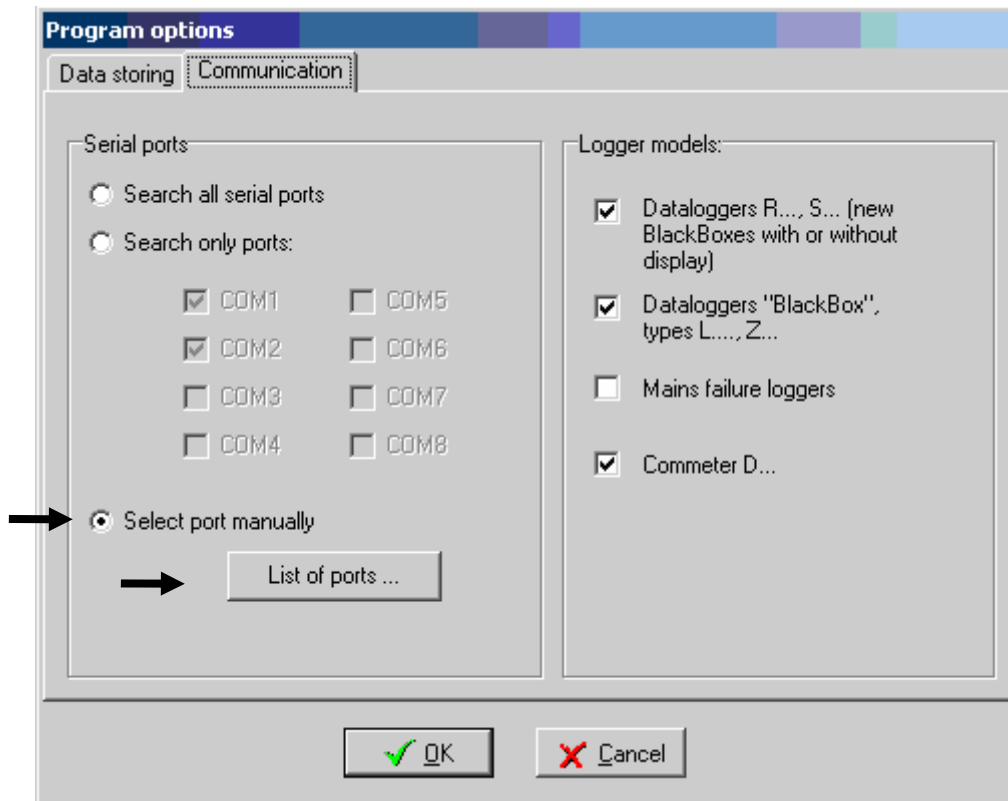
Program options

Data storing | Communication

Serial ports

Search all serial ports

Search only ports:

COM1 COM5
COM2 COM6
COM3 COM7
COM4 COM8

Select port manually

List of ports ...

Logger models:

Dataloggers R..., S... (new BlackBoxes with or without display)

Dataloggers "BlackBox", types L...., Z...

Mains failure loggers

Commeter D...

OK

Cancel